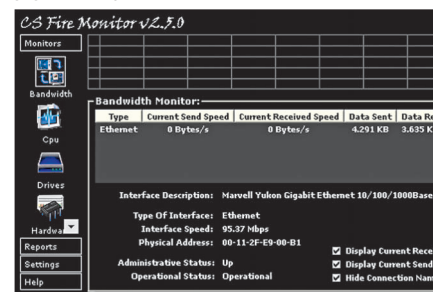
CS Fire Monitor v2.5.0

Monitors

Bandwidth

Cpu

Drives

Hardwa

Reports

Settings

Help

Bandwidth Monitor:

| Type | Current Send Speed | Current Received Speed | Data Sent | Data Re |
|---|---|---|---|---|
| Ethernet | 0 Bytes/s | 0 Bytes/s | 4.291 KB | 3.635 K |

Interface Description: Marvell Yukon Gigabit Ethernet 10/100/1000Base

Type Of Interface: Ethernet
Interface Speed: 95.37 Mbps
Physical Address: 00-11-2F-E9-00-B1

Administrative Status: Up
Operational Status: Operational

Display Current Rece
Display Current Send
Hide Connection Nam